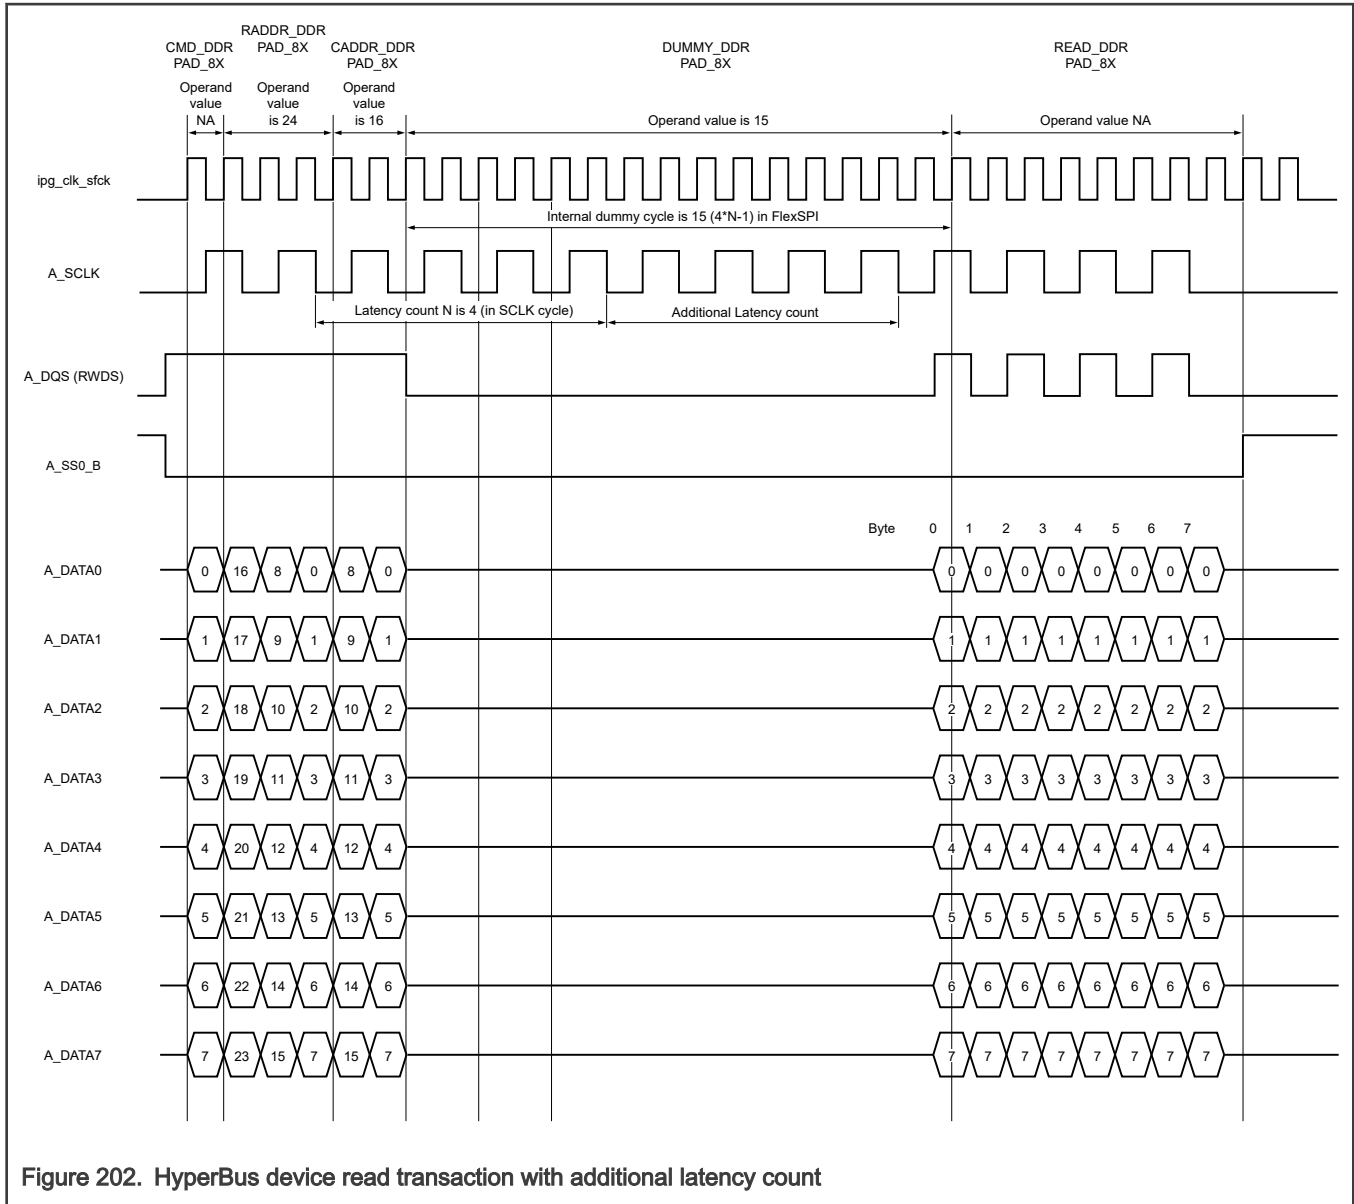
CMD_DDR PAD_8X
RADDR_DDR PAD_8X
CADDR_DDR PAD_8X
DUMMY_DDR PAD_8X
READ_DDR PAD_8X

Operand value NA
Operand value is 24
Operand value is 16
Operand value is 15
Operand value NA

ipg_clk_sfck
Internal dummy cycle is 15 (4*N-1) in FlexSPI
A_SCLK
Latency count N is 4 (in SCLK cycle)
Additional Latency count
A_DQS (RWDS)
A_SS0_B

Byte 0 1 2 3 4 5 6 7

A_DATA0 0 16 8 0 8 0 0 0 0 0 0 0 0 0
A_DATA1 1 17 9 1 9 1 1 1 1 1 1 1 1 1
A_DATA2 2 18 10 2 10 2 2 2 2 2 2 2 2 2
A_DATA3 3 19 11 3 11 3 3 3 3 3 3 3 3 3
A_DATA4 4 20 12 4 12 4 4 4 4 4 4 4 4 4
A_DATA5 5 21 13 5 13 5 5 5 5 5 5 5 5 5
A_DATA6 6 22 14 6 14 6 6 6 6 6 6 6 6 6
A_DATA7 7 23 15 7 15 7 7 7 7 7 7 7 7 7

Figure 202. HyperBus device read transaction with additional latency count